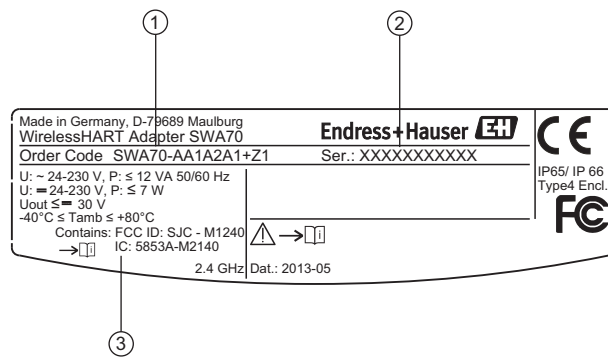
1
2

Made in Germany, D-79689 Maulburg
WirelessHART Adapter SWA70
Endress+Hauser EH
Order Code SWA70-AA1A2A1+Z1
Ser.: XXXXXXXXXXX

U: ~ 24-230 V, P: ≤ 12 VA 50/60 Hz
U: ═ 24-230 V, P: ≤ 7 W
Uout ≤ ═ 30 V
-40°C ≤ Tamb ≤ +80°C
Contains: FCC ID: SJC - M1240
IC: 5853A-M2140

2.4 GHz Dat.: 2013-05

CE
IP65/ IP 66
Type4 Encl.
FC

3